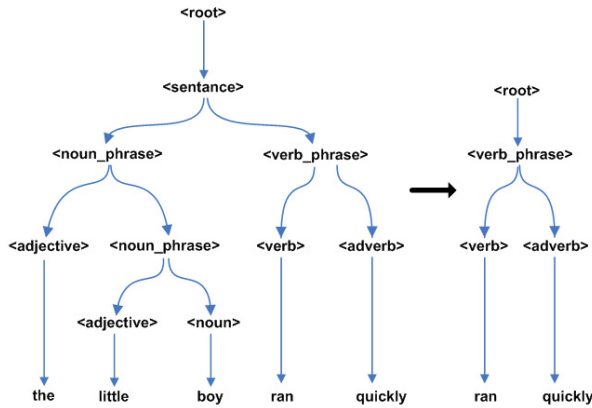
<root>

<sentance>

<noun_phrase>

<verb_phrase>

<adjective>

<noun_phrase>

<verb>

<adverb>

<adjective>

<noun>

the

little

boy

ran

quickly

<root>

<verb_phrase>

<verb>

<adverb>

ran

quickly